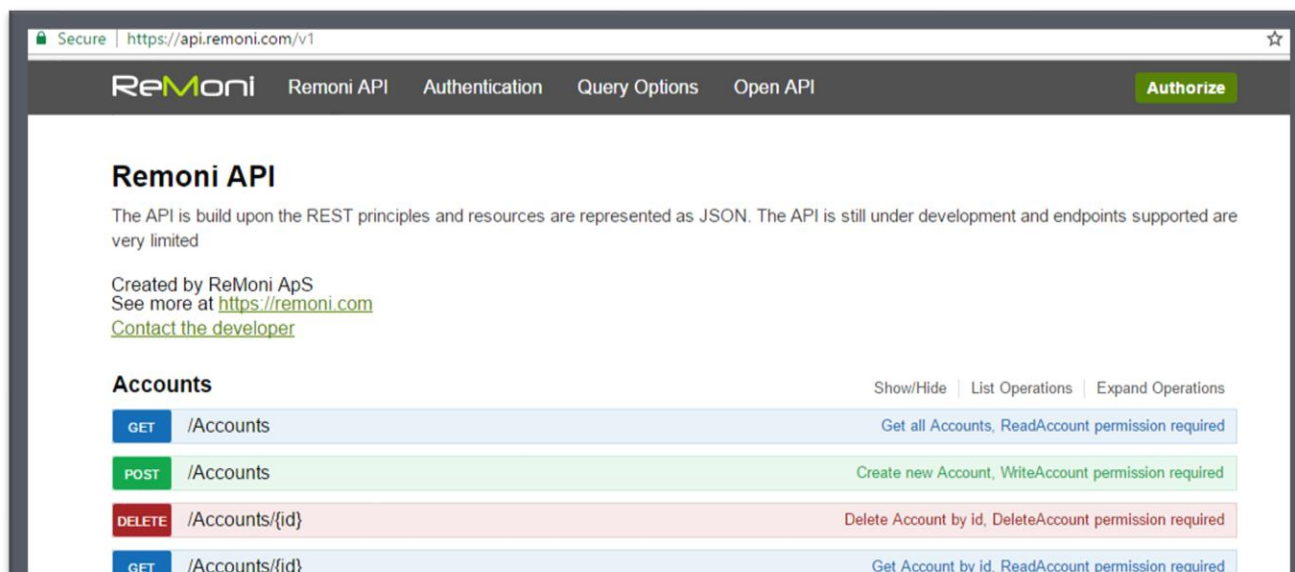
Secure | https://api.remoni.com/v1

ReMoni Remoni API Authentication Query Options Open API Authorize

Remoni API

The API is build upon the REST principles and resources are represented as JSON. The API is still under development and endpoints supported are very limited

Created by ReMoni ApS
See more at https://remoni.com
Contact the developer

Accounts

Show/Hide | List Operations | Expand Operations

GET /Accounts Get all Accounts, ReadAccount permission required

POST /Accounts Create new Account, WriteAccount permission required

DELETE /Accounts/{id} Delete Account by id, DeleteAccount permission required

GET /Accounts/{id} Get Account by id, ReadAccount permission required